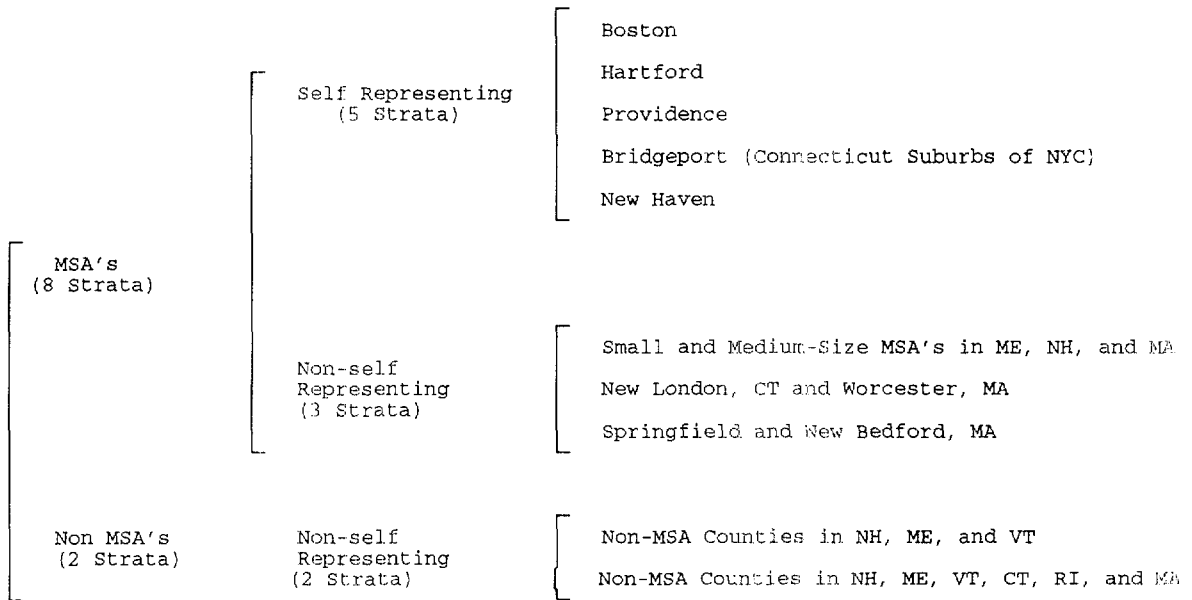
MSA's
(8 Strata)

Self Representing
(5 Strata)

Boston

Hartford

Providence

Bridgeport (Connecticut Suburbs of NYC)

New Haven

Non-self Representing
(3 Strata)

Small and Medium-Size MSA's in ME, NH, and MA

New London, CT and Worcester, MA

Springfield and New Bedford, MA

Non MSA's
(2 Strata)

Non-self Representing
(2 Strata)

Non-MSA Counties in NH, ME, and VT

Non-MSA Counties in NH, ME, VT, CT, RI, and MA